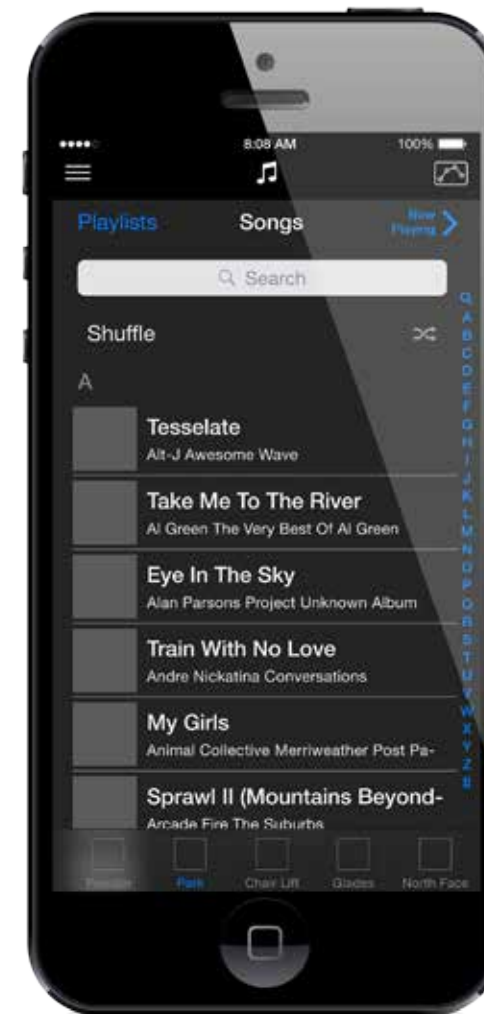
8:08 AM

100%

Playlists

Songs

Now Playing

Search

Shuffle

Q A B C D E F G H I J K L M N O P Q R S T U V W X Y Z #

A

Tesselate

Alt-J Awesome Wave

Take Me To The River

Al Green The Very Best Of Al Green

Eye In The Sky

Alan Parsons Project Unknown Album

Train With No Love

Andre Nickatina Conversations

My Girls

Animal Collective Merriweather Post Pa-

Sprawl II (Mountains Beyond-

Arcade Fire The Suburbs

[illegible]

Park

Chair Lift

Glades

North Face